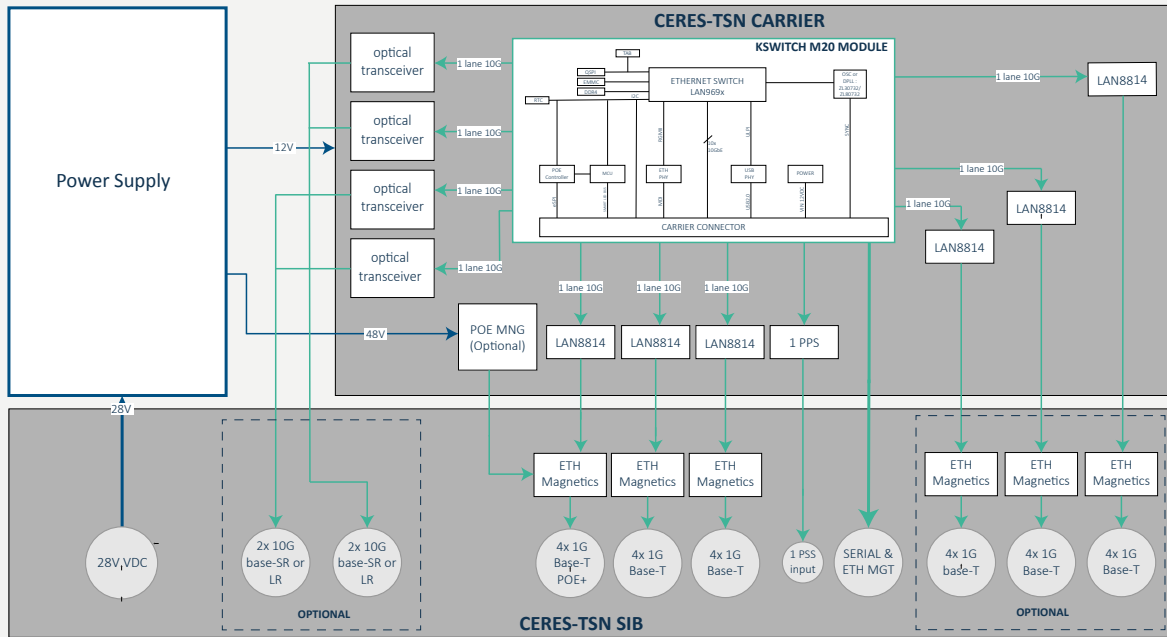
CERES-TSN CARRIER

KSWITCH M20 MODULE

Power Supply

optical transceiver

optical transceiver

optical transceiver

optical transceiver

1 lane 10G

1 lane 10G

1 lane 10G

1 lane 10G

12V

48V

28V

TAB

QSPI

EMMC

DDR4

RTC

I2C

ETHERNET SWITCH LAN969x

OSC or DPLL ZL30732/ ZL30733

POE Controller

MCU

ETH PHY

USB PHY

POWER

RGMII

10x 10Gbit

ULPI

SYNC

eSPI

UART / SPI / I2C

MDI

USB2.0

VIN 12VDC

CARRIER CONNECTOR

1 lane 10G

LAN8814

1 lane 10G

1 lane 10G

LAN8814

LAN8814

POE MNG (Optional)

1 lane 10G

1 lane 10G

1 lane 10G

LAN8814

LAN8814

LAN8814

1 PPS

ETH Magnetics

ETH Magnetics

ETH Magnetics

ETH Magnetics

ETH Magnetics

ETH Magnetics

28V VDC

2x 10G base-SR or LR

2x 10G base-SR or LR

OPTIONAL

4x 1G Base-T POE+

4x 1G Base-T

4x 1G Base-T

1 PSS input

SERIAL & ETH MGT

4x 1G base-T

4x 1G Base-T

4x 1G Base-T

OPTIONAL

CERES-TSN SIB